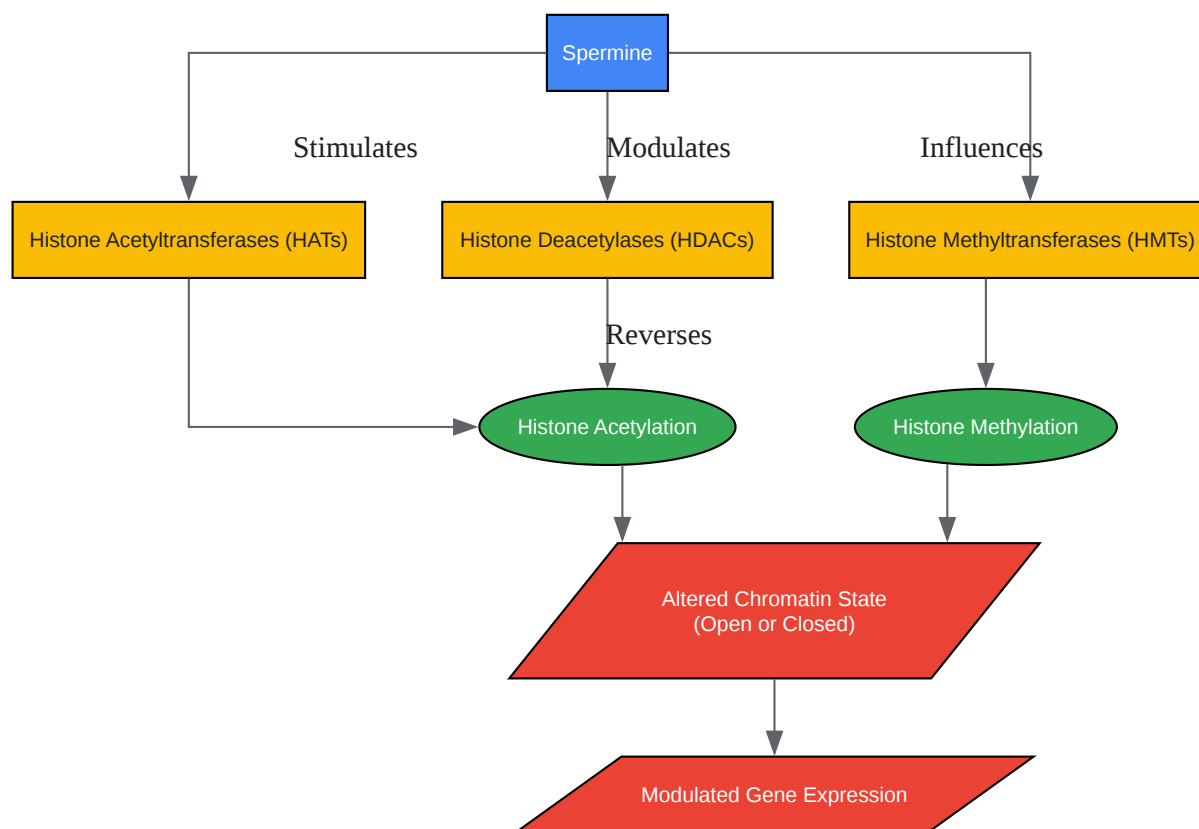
Spermine

Stimulates

Modulates

Influences

Histone Acetyltransferases (HATs)

Histone Deacetylases (HDACs)

Histone Methyltransferases (HMTs)

Reverses

Histone Acetylation

Histone Methylation

Altered Chromatin State
(Open or Closed)

Modulated Gene Expression